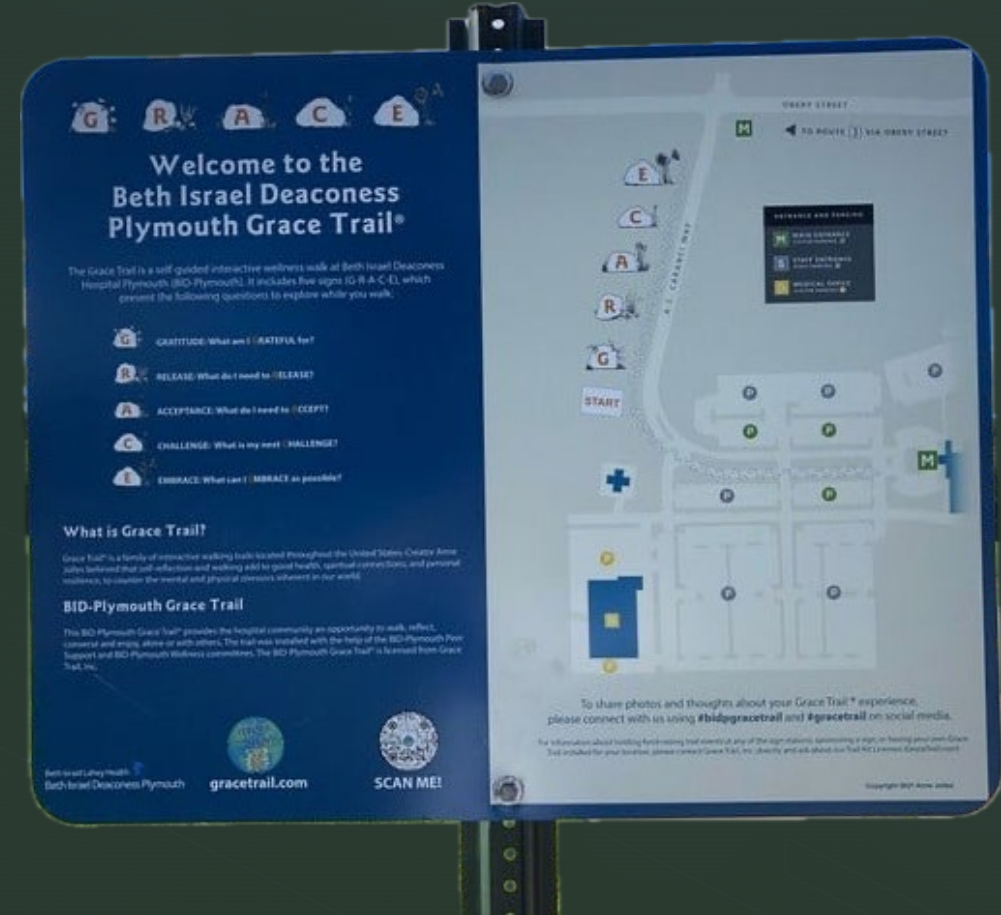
G R A C E

Welcome to the Beth Israel Deaconess Plymouth Grace Trail®

The Grace Trail is a self guided interactive wellness walk at Beth Israel Deaconess Hospital Plymouth (BID-Plymouth). It includes five signs (G-R-A-C-E), which present the following questions to explore while you walk.

G GRATITUDE: What am I GRATEFUL for?
R RELEASE: What do I need to RELEASE?
A ACCEPTANCE: What do I need to ACCEPT?
C CHALLENGE: What is my next CHALLENGE?
E EMBRACE: What can I EMBRACE as possible?

What is Grace Trail?

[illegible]

BID-Plymouth Grace Trail

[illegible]

Beth Israel Lahey Health
Beth Israel Deaconess Plymouth

gracetrail.com

SCAN ME!

OBERY STREET
M
TO ROUTE 3 VIA OBERY STREET
E
C
A
R
G
START
ENTRANCE AND PARKING
M MAIN ENTRANCE
S STAFF ENTRANCE
MEDICAL OFFICE
P
M

To share photos and thoughts about your Grace Trail® experience, please connect with us using #bidpgracetrail and #gracetrail on social media.

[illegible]

Copyright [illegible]